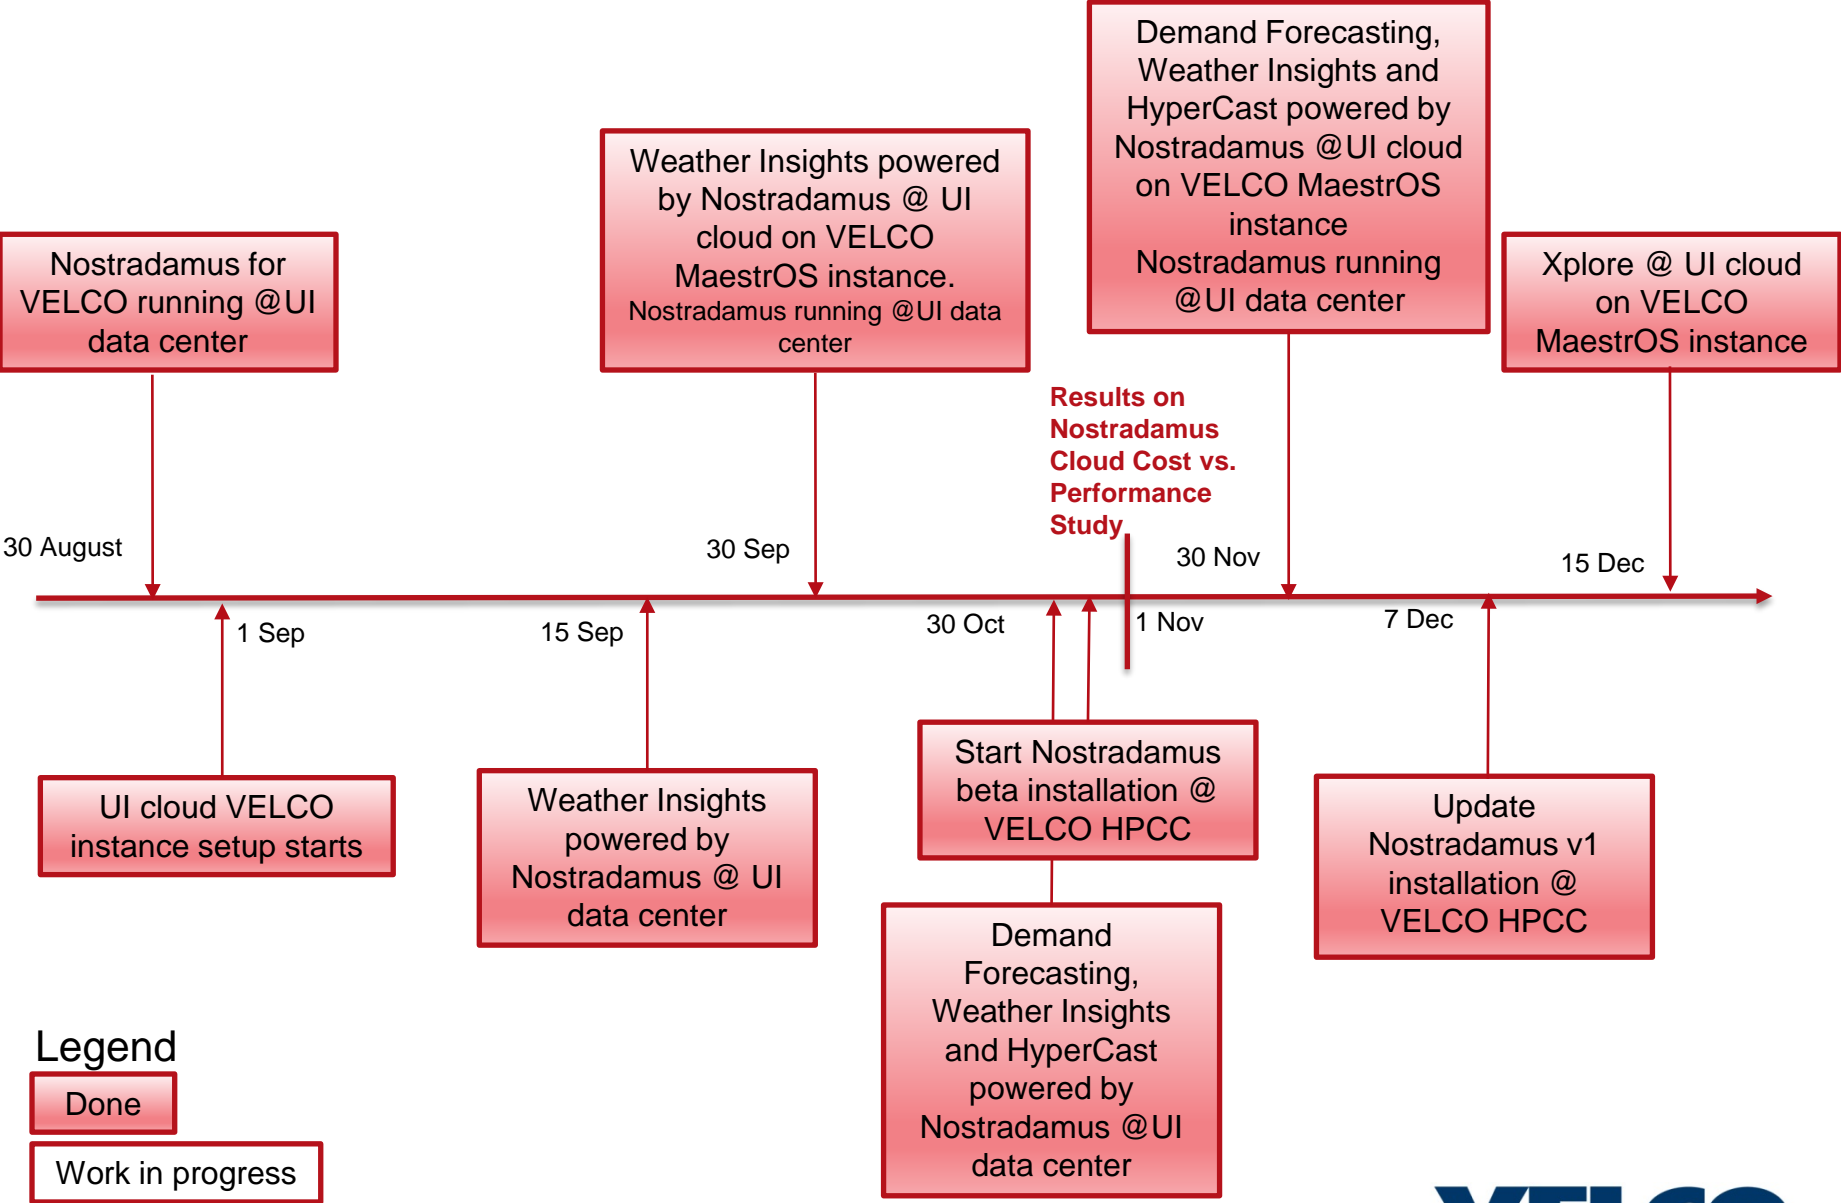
Nostradamus for VELCO running @UI data center

Weather Insights powered by Nostradamus @ UI cloud on VELCO MaestrOS instance.
Nostradamus running @UI data center

Demand Forecasting, Weather Insights and HyperCast powered by Nostradamus @UI cloud on VELCO MaestrOS instance
Nostradamus running @UI data center

Xplore @ UI cloud on VELCO MaestrOS instance

Results on Nostradamus Cloud Cost vs. Performance Study

30 August

30 Sep

30 Nov

15 Dec

1 Sep

15 Sep

30 Oct

1 Nov

7 Dec

UI cloud VELCO instance setup starts

Weather Insights powered by Nostradamus @ UI data center

Start Nostradamus beta installation @ VELCO HPCC

Update Nostradamus v1 installation @ VELCO HPCC

Demand Forecasting, Weather Insights and HyperCast powered by Nostradamus @UI data center

Legend
Done
Work in progress